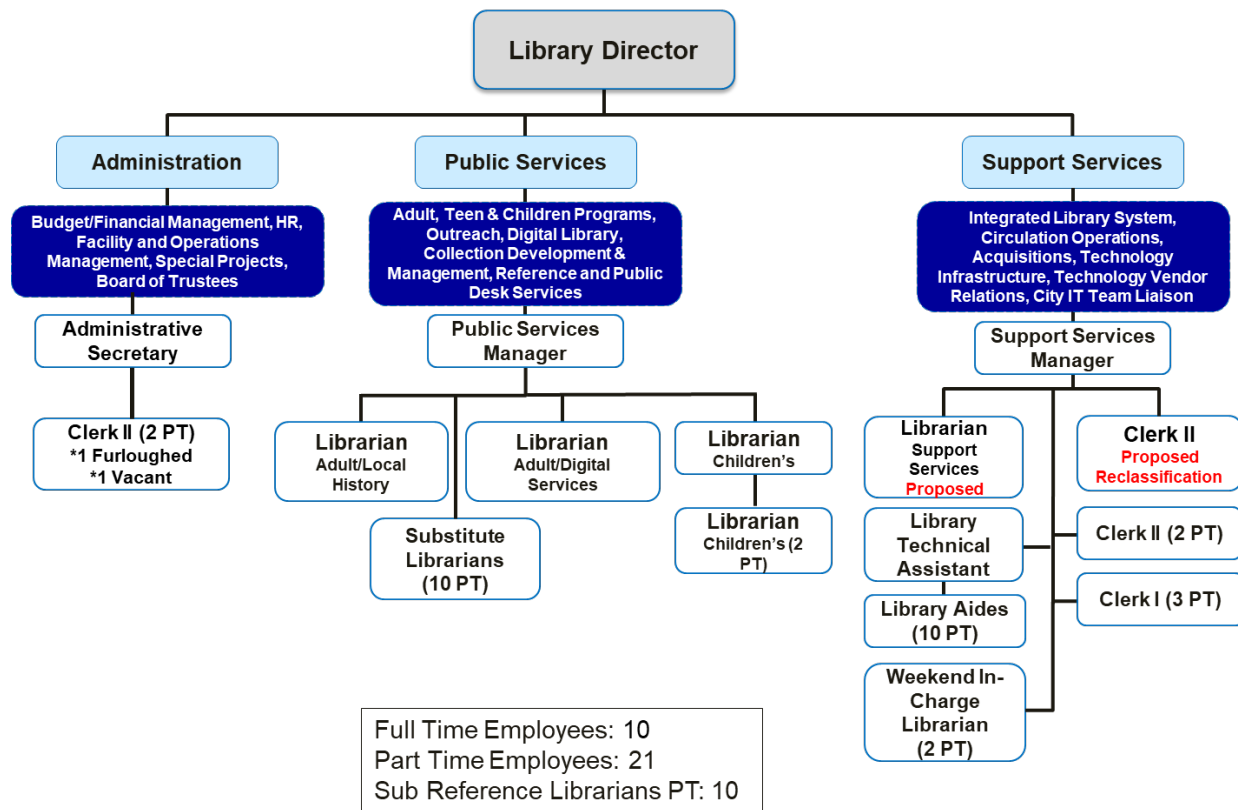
Library Director

Administration

Budget/Financial Management, HR, Facility and Operations Management, Special Projects, Board of Trustees

Administrative Secretary

Clerk II (2 PT)
*1 Furloughed
*1 Vacant

Public Services

Adult, Teen & Children Programs, Outreach, Digital Library, Collection Development & Management, Reference and Public Desk Services

Public Services Manager

Librarian
Adult/Local History

Librarian
Adult/Digital Services

Librarian
Children's

Librarian
Children's (2 PT)

Substitute Librarians (10 PT)

Support Services

Integrated Library System, Circulation Operations, Acquisitions, Technology Infrastructure, Technology Vendor Relations, City IT Team Liaison

Support Services Manager

Librarian
Support Services
Proposed

Clerk II
Proposed Reclassification

Library Technical Assistant

Clerk II (2 PT)

Clerk I (3 PT)

Library Aides (10 PT)

Weekend In-Charge Librarian (2 PT)

Full Time Employees: 10
Part Time Employees: 21
Sub Reference Librarians PT: 10